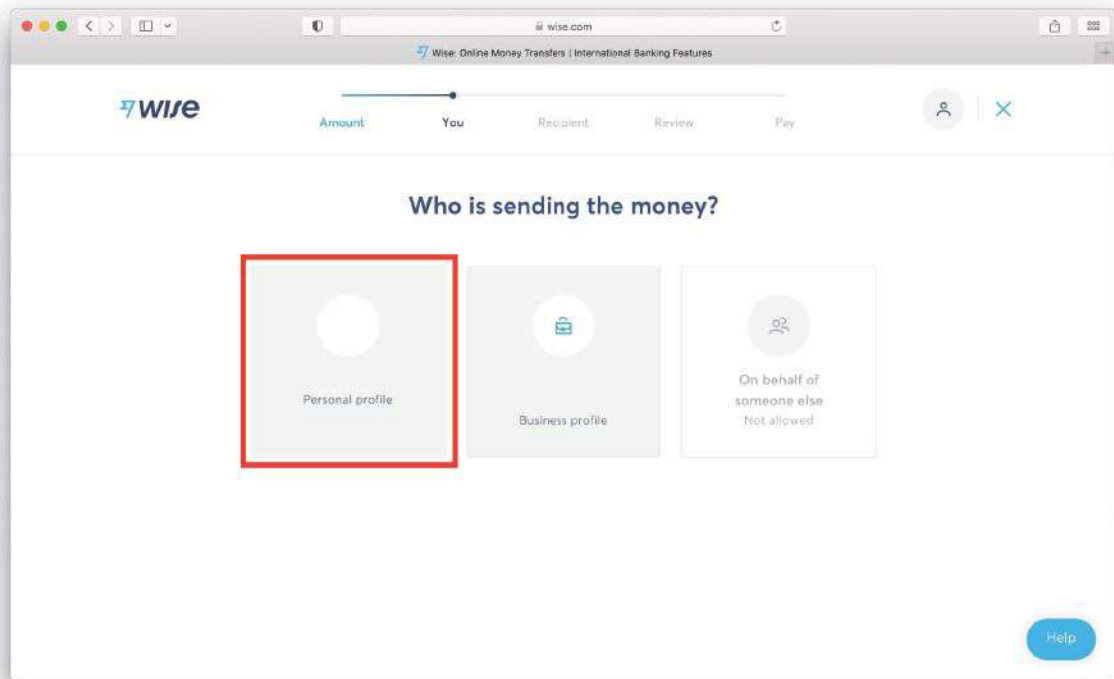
wise.com

Wise: Online Money Transfers | International Banking Features

wise

Amount You Recipient Review Pay

Who is sending the money?

Personal profile

Business profile

On behalf of someone else
Not allowed

Help